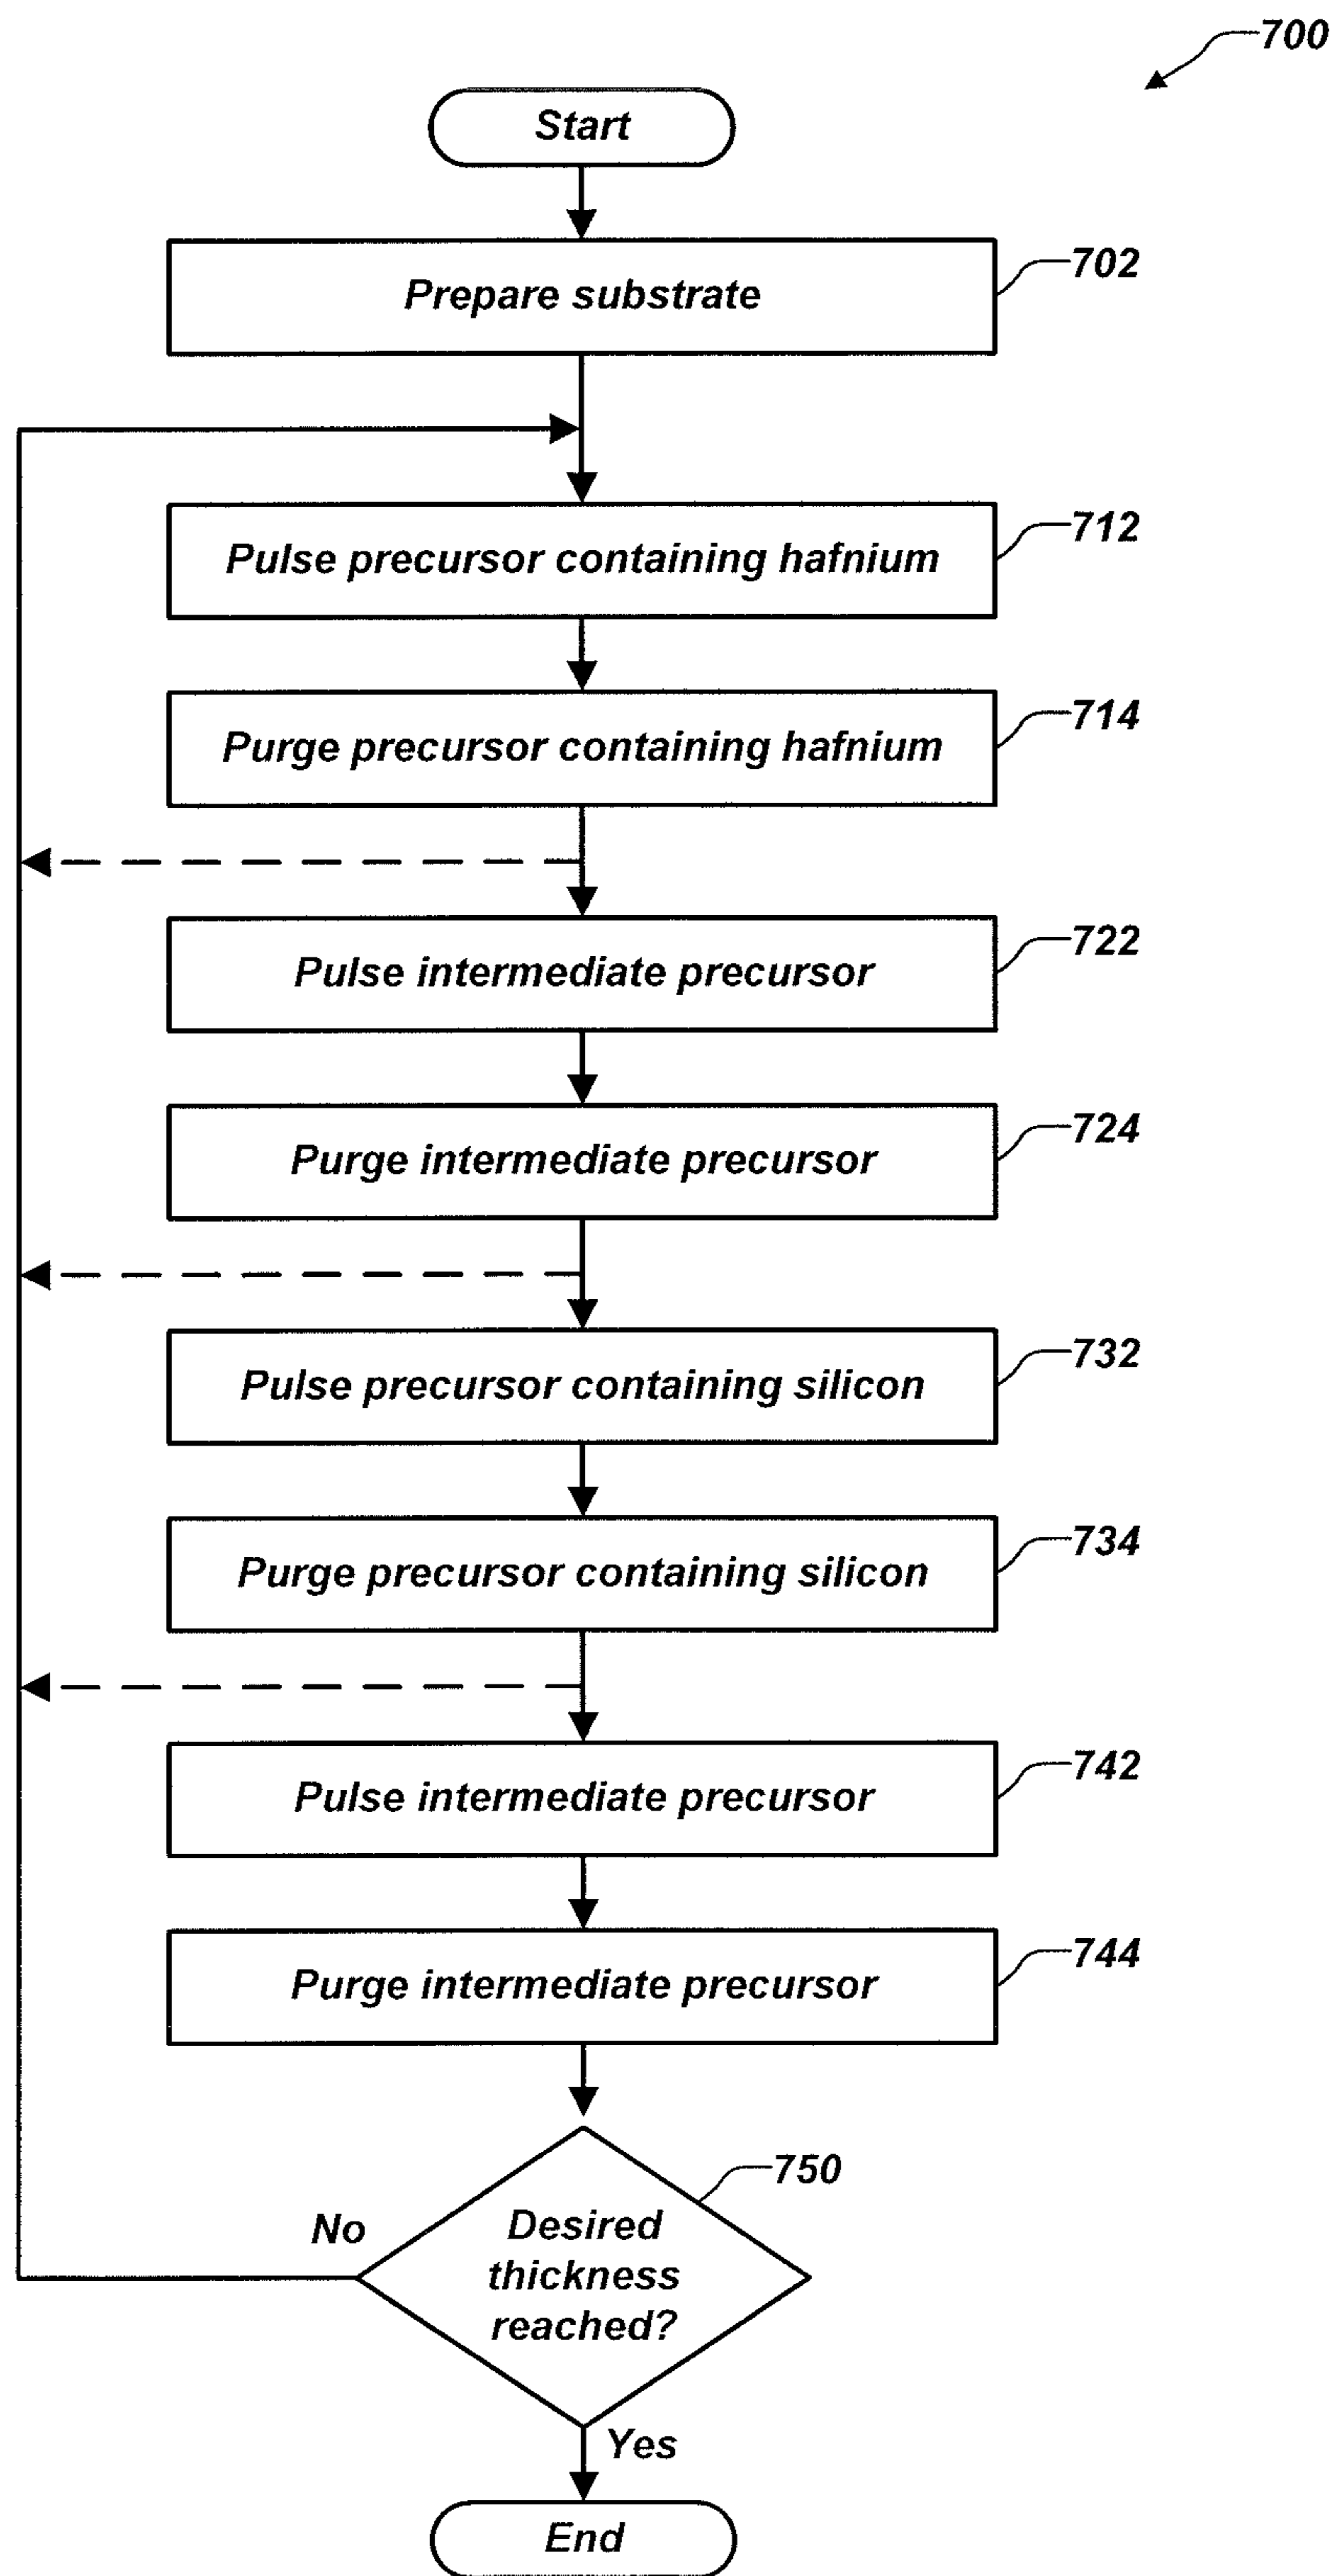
700

Start

Prepare substrate 702

Pulse precursor containing hafnium 712

Purge precursor containing hafnium 714

Pulse intermediate precursor 722

Purge intermediate precursor 724

Pulse precursor containing silicon 732

Purge precursor containing silicon 734

Pulse intermediate precursor 742

Purge intermediate precursor 744

750

No

Desired thickness reached?

Yes

End